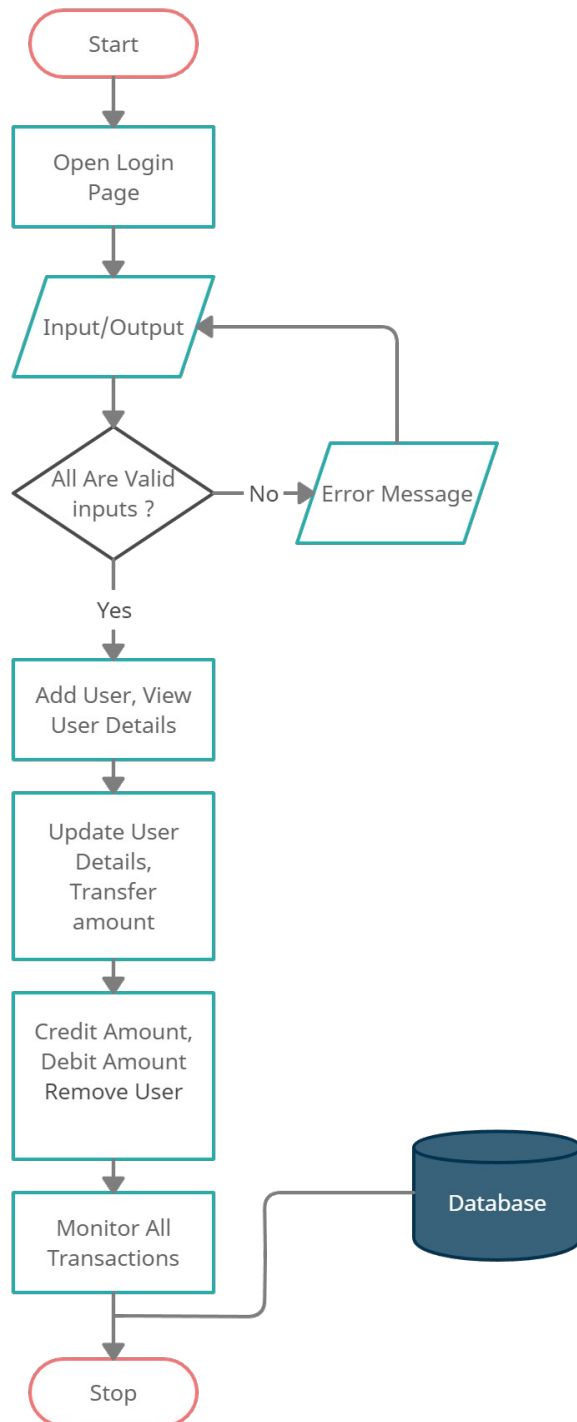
Start

Open Login Page

Input/Output

All Are Valid inputs ?

No

Error Message

Yes

Add User, View User Details

Update User Details, Transfer amount

Credit Amount, Debit Amount Remove User

Monitor All Transactions

Database

Stop